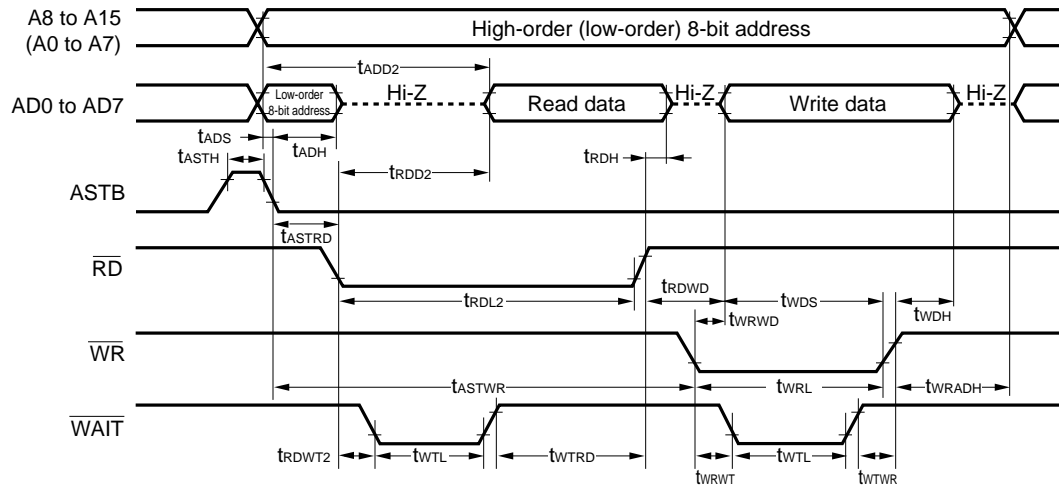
A8 to A15
(A0 to A7)

High-order (low-order) 8-bit address

$t_{ADD2}$

AD0 to AD7

Low-order 8-bit address

Hi-Z

Read data

Hi-Z

Write data

Hi-Z

$t_{ADS}$

$t_{ASTH}$

$t_{ADH}$

$t_{RDD2}$

$t_{RDH}$

ASTB

$t_{ASTRD}$

$\overline{RD}$

$t_{RDL2}$

$t_{RDWD}$

$t_{WDS}$

$t_{WRWD}$

$t_{WDH}$

$\overline{WR}$

$t_{ASTWR}$

$t_{WRL}$

$t_{WRADH}$

$\overline{WAIT}$

$t_{RDWT2}$

$t_{WTL}$

$t_{WTRD}$

$t_{WRWT}$

$t_{WTL}$

$t_{WTWR}$